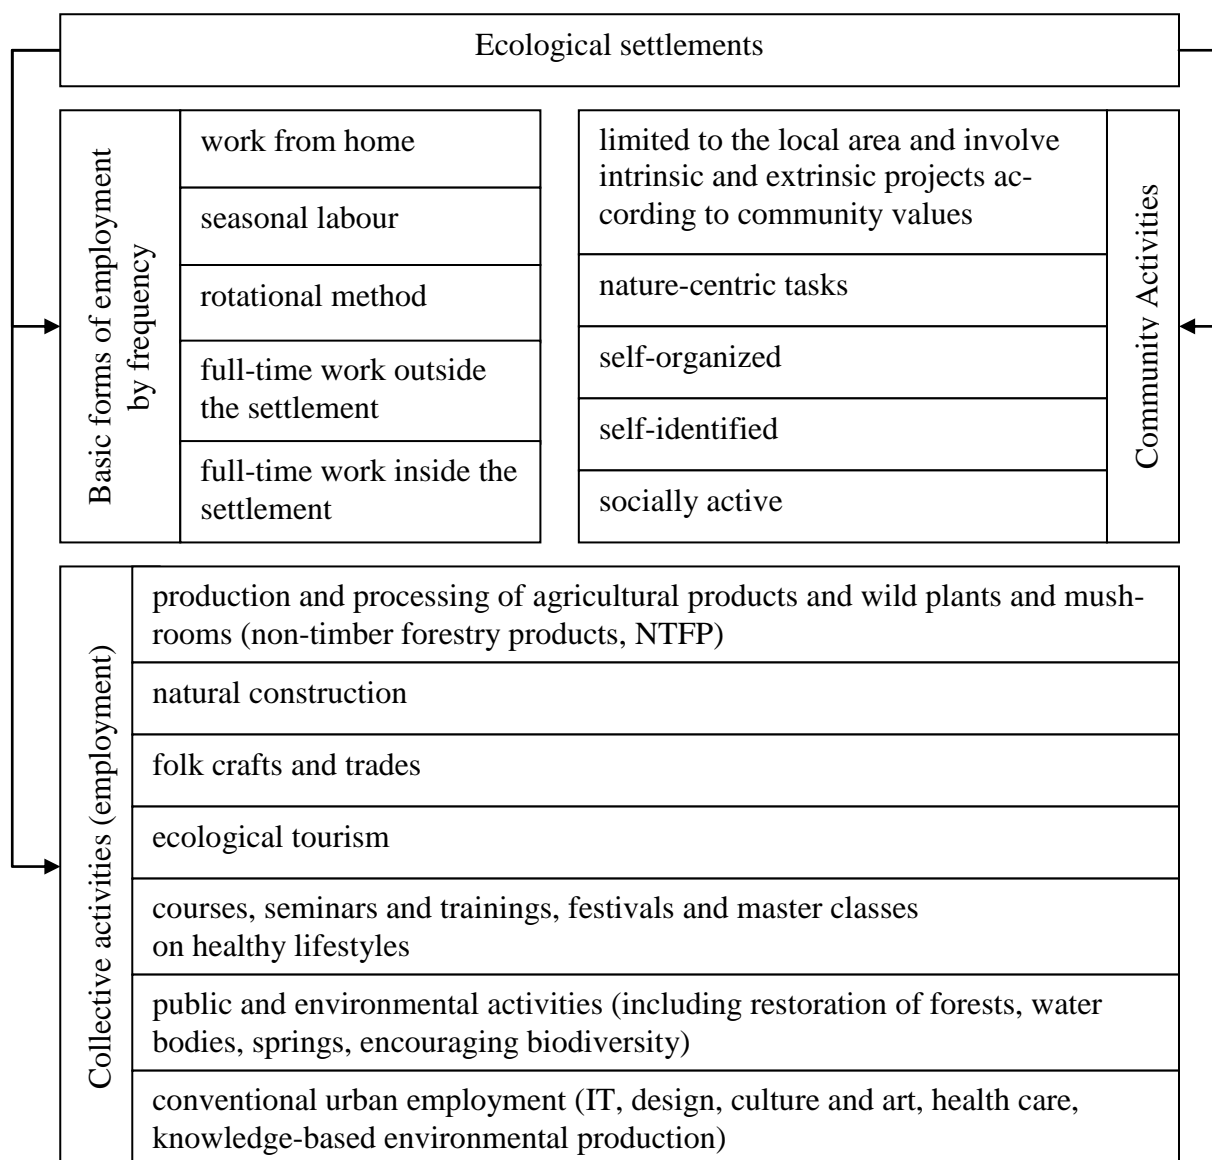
Ecological settlements

Basic forms of employment by frequency

| work from home |
|---|
| seasonal labour |
| rotational method |
| full-time work outside the settlement |
| full-time work inside the settlement |

Community Activities

| limited to the local area and involve intrinsic and extrinsic projects according to community values |
|---|
| nature-centric tasks |
| self-organized |
| self-identified |
| socially active |

Collective activities (employment)

| production and processing of agricultural products and wild plants and mushrooms (non-timber forestry products, NTFP) |
|---|
| natural construction |
| folk crafts and trades |
| ecological tourism |
| courses, seminars and trainings, festivals and master classes on healthy lifestyles |
| public and environmental activities (including restoration of forests, water bodies, springs, encouraging biodiversity) |
| conventional urban employment (IT, design, culture and art, health care, knowledge-based environmental production) |